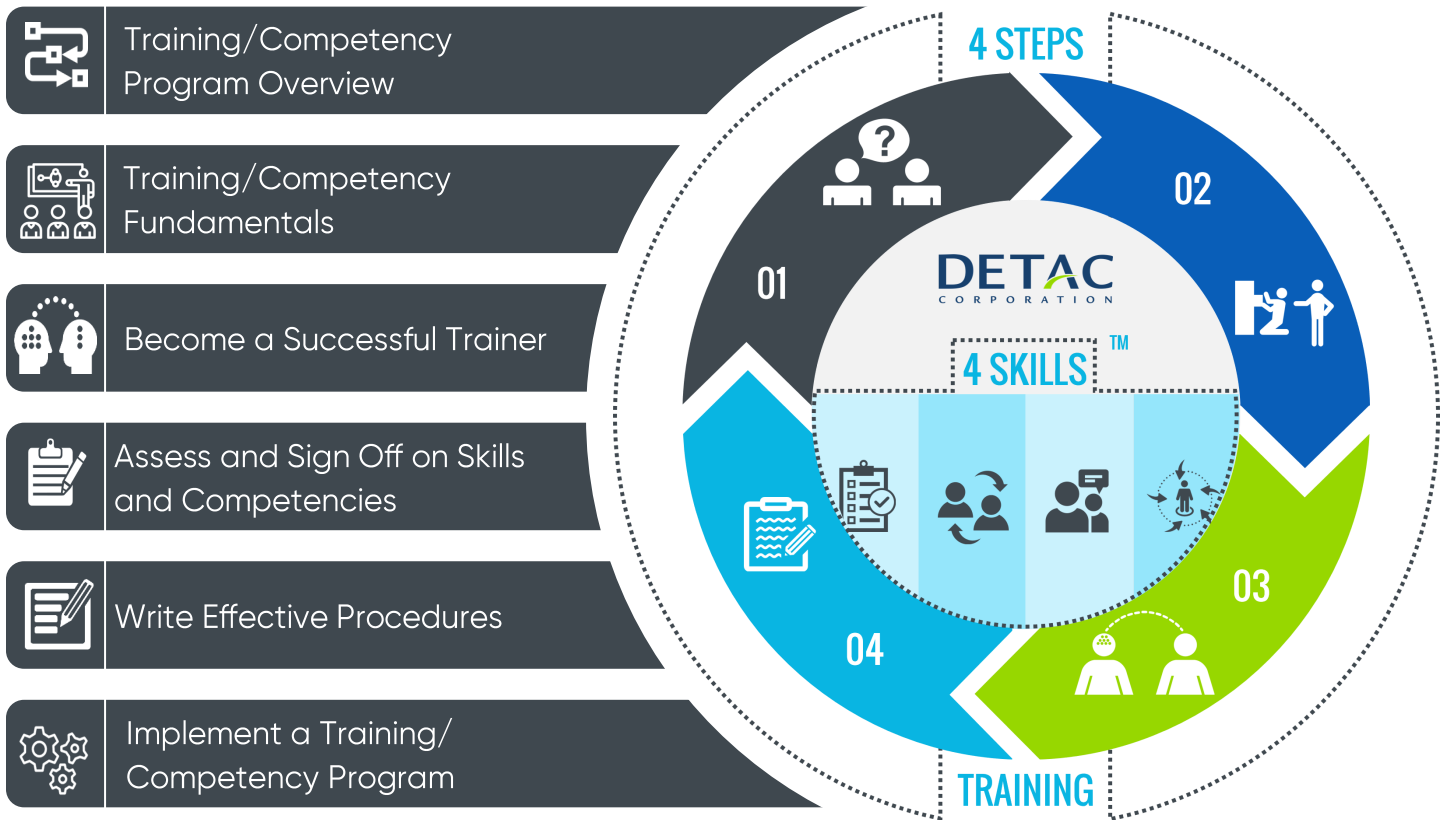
Training/Competency Program Overview

Training/Competency Fundamentals

Become a Successful Trainer

Assess and Sign Off on Skills and Competencies

Write Effective Procedures

Implement a Training/ Competency Program

4 STEPS

01

02

03

04

DETAC
CORPORATION

4 SKILLS™

TRAINING